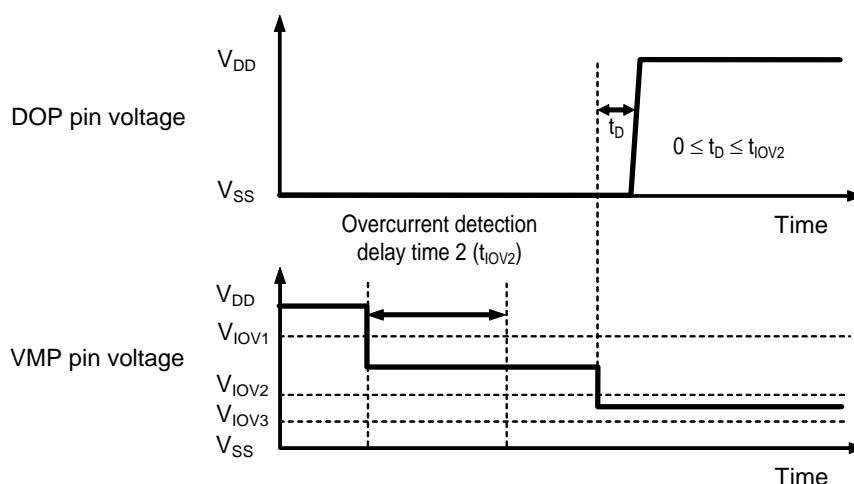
$V_{DD}$

DOP pin voltage

$t_D$

$0 \leq t_D \leq t_{IOV2}$

$V_{SS}$

Overcurrent detection delay time 2 ($t_{IOV2}$)

Time

$V_{DD}$

$V_{IOV1}$

VMP pin voltage

$V_{IOV2}$

$V_{IOV3}$

$V_{SS}$

Time